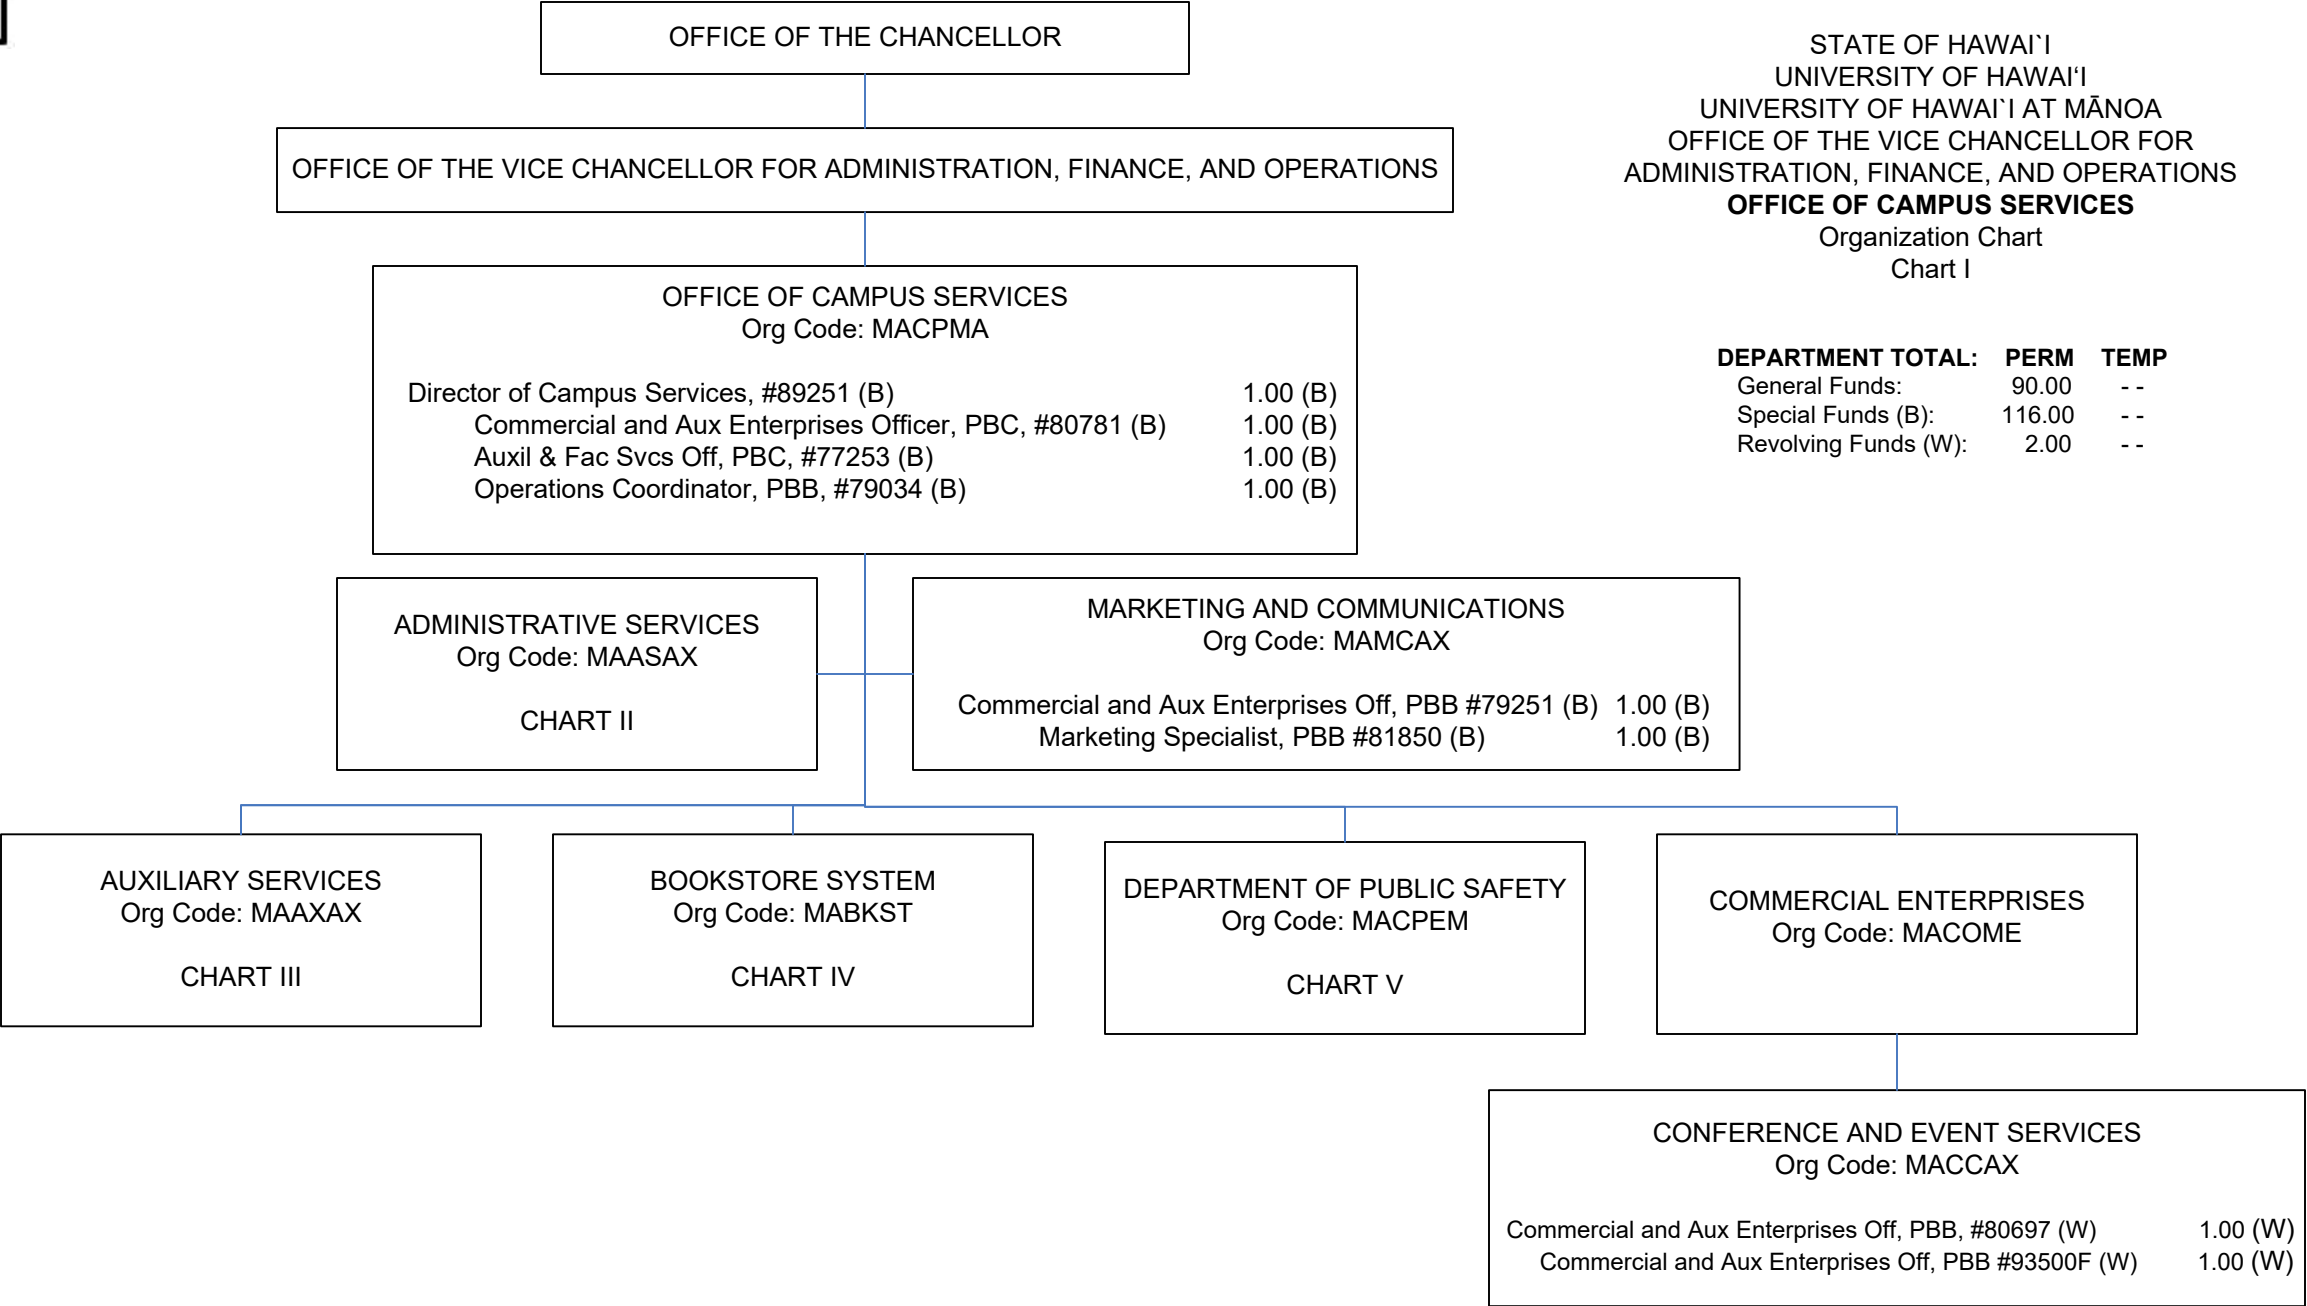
OFFICE OF THE CHANCELLOR

STATE OF HAWAI`I
UNIVERSITY OF HAWAI‘I
UNIVERSITY OF HAWAI`I AT MĀNOA
OFFICE OF THE VICE CHANCELLOR FOR ADMINISTRATION, FINANCE, AND OPERATIONS
**OFFICE OF CAMPUS SERVICES**
Organization Chart
Chart I

| DEPARTMENT TOTAL: | PERM | TEMP |
|---|---|---|
| General Funds: | 90.00 | - - |
| Special Funds (B): | 116.00 | - - |
| Revolving Funds (W): | 2.00 | - - |

OFFICE OF THE VICE CHANCELLOR FOR ADMINISTRATION, FINANCE, AND OPERATIONS

OFFICE OF CAMPUS SERVICES
Org Code: MACPMA

Director of Campus Services, #89251 (B) 1.00 (B)
Commercial and Aux Enterprises Officer, PBC, #80781 (B) 1.00 (B)
Auxil & Fac Svcs Off, PBC, #77253 (B) 1.00 (B)
Operations Coordinator, PBB, #79034 (B) 1.00 (B)

ADMINISTRATIVE SERVICES
Org Code: MAASAX

CHART II

MARKETING AND COMMUNICATIONS
Org Code: MAMCAX

Commercial and Aux Enterprises Off, PBB #79251 (B) 1.00 (B)
Marketing Specialist, PBB #81850 (B) 1.00 (B)

AUXILIARY SERVICES
Org Code: MAAXAX

CHART III

BOOKSTORE SYSTEM
Org Code: MABKST

CHART IV

DEPARTMENT OF PUBLIC SAFETY
Org Code: MACPEM

CHART V

COMMERCIAL ENTERPRISES
Org Code: MACOME

CONFERENCE AND EVENT SERVICES
Org Code: MACCAX

Commercial and Aux Enterprises Off, PBB, #80697 (W) 1.00 (W)
Commercial and Aux Enterprises Off, PBB #93500F (W) 1.00 (W)